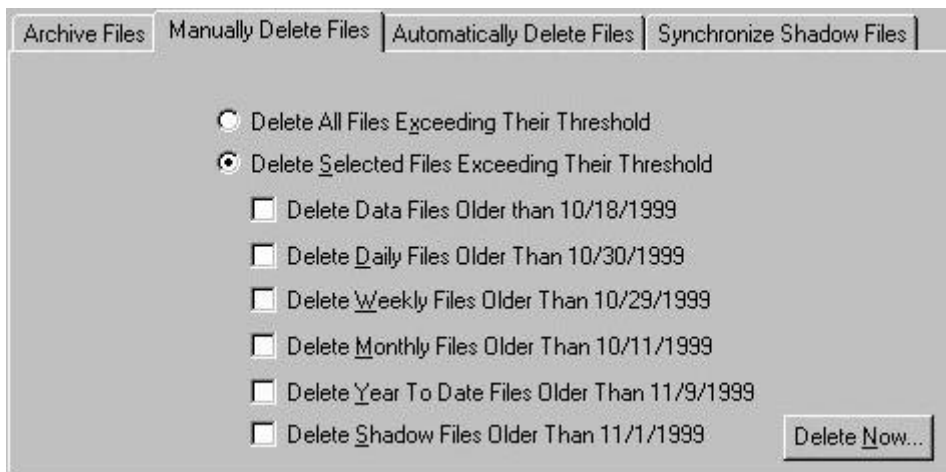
Archive Files | Manually Delete Files | Automatically Delete Files | Synchronize Shadow Files

Delete All Files Exceeding Their Threshold

Delete Selected Files Exceeding Their Threshold

Delete Data Files Older than 10/18/1999

Delete Daily Files Older Than 10/30/1999

Delete Weekly Files Older Than 10/29/1999

Delete Monthly Files Older Than 10/11/1999

Delete Year To Date Files Older Than 11/9/1999

Delete Shadow Files Older Than 11/1/1999

Delete Now...